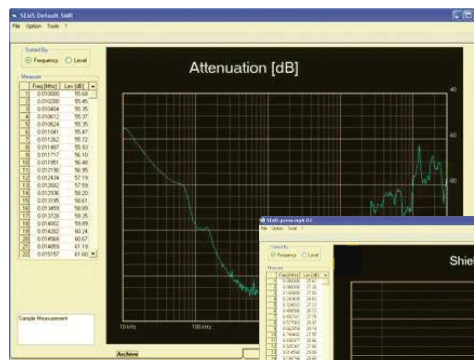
SEtoS Default SieR
File Option Tools ?

Sorted By
Frequency Level

Measure

| | Freq [MHz] | Lev [dB] |
|---|---|---|
| 1 | 0.010000 | 55.68 |
| 2 | 0.010280 | 55.45 |
| 3 | 0.010404 | 55.35 |
| 4 | 0.010612 | 55.37 |
| 5 | 0.010824 | 55.35 |
| 6 | 0.011041 | 55.47 |
| 7 | 0.011262 | 55.72 |
| 8 | 0.011487 | 55.93 |
| 9 | 0.011717 | 56.10 |
| 10 | 0.011951 | 56.40 |
| 11 | 0.012190 | 56.95 |
| 12 | 0.012434 | 57.19 |
| 13 | 0.012682 | 57.59 |
| 14 | 0.012936 | 58.20 |
| 15 | 0.013195 | 58.61 |
| 16 | 0.013459 | 58.69 |
| 17 | 0.013728 | 59.35 |
| 18 | 0.014002 | 59.80 |
| 19 | 0.014282 | 60.24 |
| 20 | 0.014568 | 60.67 |
| 21 | 0.014859 | 61.19 |
| 22 | 0.015157 | 61.60 |

Sample Measurement

Attenuation [dB]

60
50
40
30

10kHz 100kHz

Archive

SEtoS press.mph 07
File Option Tools ?

Sorted By
Frequency Level

Measure

Shiel